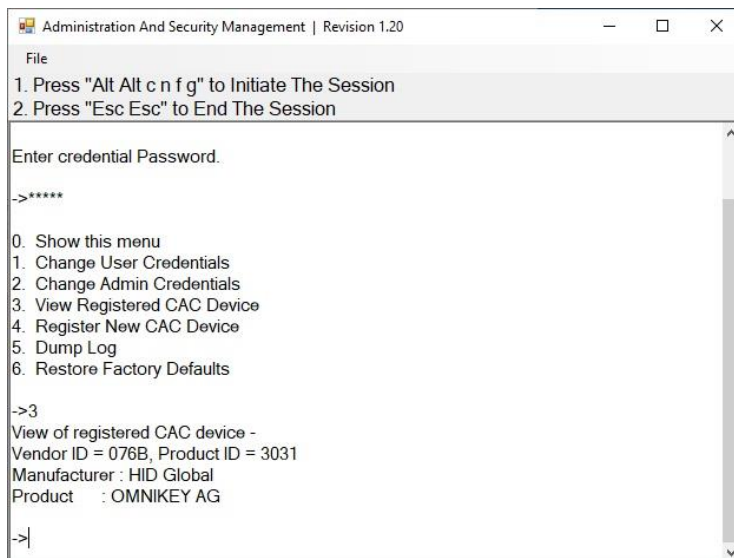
Administration And Security Management | Revision 1.20

File

1. Press "Alt Alt c n f g" to Initiate The Session
2. Press "Esc Esc" to End The Session

Enter credential Password.

->*****

0. Show this menu
1. Change User Credentials
2. Change Admin Credentials
3. View Registered CAC Device
4. Register New CAC Device
5. Dump Log
6. Restore Factory Defaults

->3
View of registered CAC device -
Vendor ID = 076B, Product ID = 3031
Manufacturer : HID Global
Product : OMNIKEY AG

->|